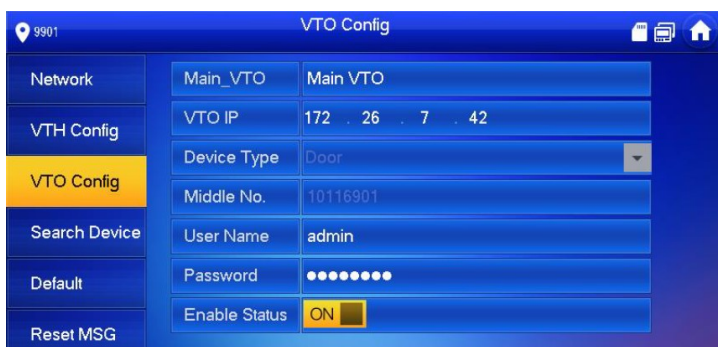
9901

VTO Config

Network
VTH Config
VTO Config
Search Device
Default
Reset MSG

| Main_VTO | Main VTO |
|---|---|
| VTO IP | 172 . 26 . 7 . 42 |
| Device Type | Door |
| Middle No. | 10116901 |
| User Name | admin |
| Password | •••••••• |
| Enable Status | ON |